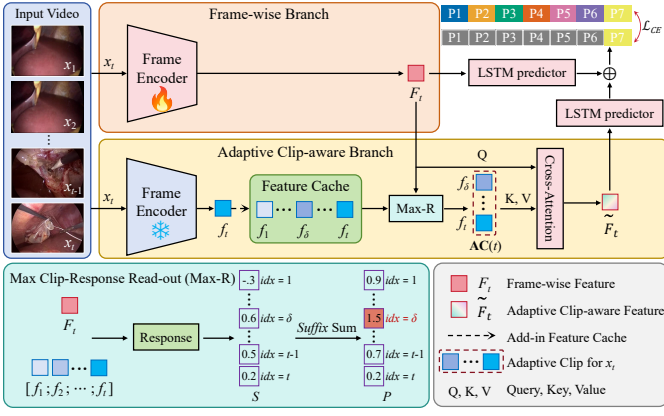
Input Video

$x_1$

$x_2$

$x_{t-1}$

$x_t$

Frame-wise Branch

$x_t$

Frame Encoder

$F_t$

LSTM predictor

| P1 | P2 | P3 | P4 | P5 | P6 | P7 |
|---|---|---|---|---|---|---|
| P1 | P2 | P3 | P4 | P5 | P6 | P7 |

$\mathcal{L}_{CE}$

LSTM predictor

Adaptive Clip-aware Branch

Q

$x_t$

Frame Encoder

$f_t$

Feature Cache

$f_1$ $f_\delta$ $f_t$

Max-R

$f_\delta$

$f_t$

K, V

Cross-Attention

**AC**$(t)$

$\tilde{F}_t$

Max Clip-Response Read-out (Max-R)

$F_t$

Response

$[f_1; f_2; \cdots; f_t]$

-.3 $idx$ = 1

0.6 $idx$ = $\delta$

0.5 $idx$ = $t$-1

0.2 $idx$ = $t$

$S$

*Suffix* Sum

0.9 $idx$ = 1

1.5 $idx$ = $\delta$

0.7 $idx$ = $t$-1

0.2 $idx$ = $t$

$P$

$F_t$ Frame-wise Feature

$\tilde{F}_t$ Adaptive Clip-aware Feature

Add-in Feature Cache

Adaptive Clip for $x_t$

Q, K, V Query, Key, Value